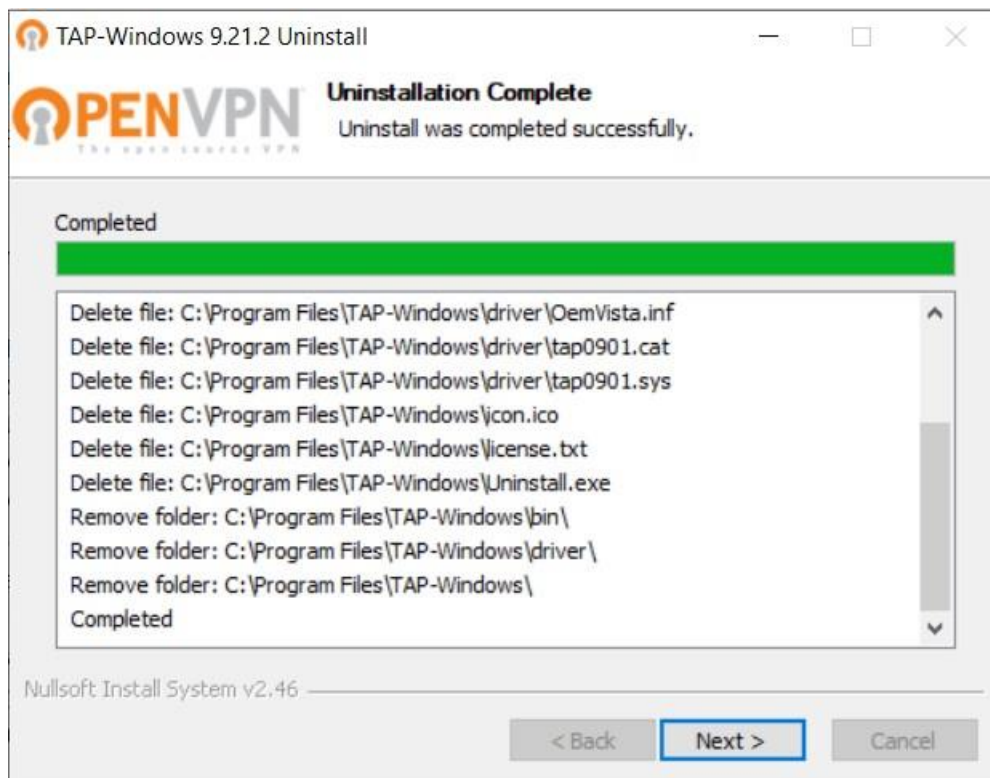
TAP-Windows 9.21.2 Uninstall

OPENVPN
The open source VPN

Uninstallation Complete
Uninstall was completed successfully.

Completed

Delete file: C:\Program Files\TAP-Windows\driver\OemVista.inf
Delete file: C:\Program Files\TAP-Windows\driver\tap0901.cat
Delete file: C:\Program Files\TAP-Windows\driver\tap0901.sys
Delete file: C:\Program Files\TAP-Windows\icon.ico
Delete file: C:\Program Files\TAP-Windows\license.txt
Delete file: C:\Program Files\TAP-Windows\Uninstall.exe
Remove folder: C:\Program Files\TAP-Windows\bin\
Remove folder: C:\Program Files\TAP-Windows\driver\
Remove folder: C:\Program Files\TAP-Windows\
Completed

Nullsoft Install System v2.46

< Back
Next >
Cancel